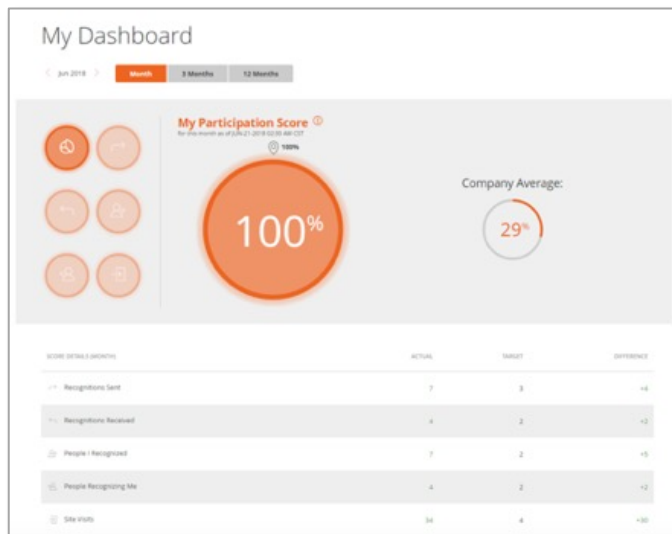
My Dashboard

Jun 2018

Month

3 Months

12 Months

My Participation Score

for this month as of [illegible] CST

100%

100%

Company Average:

29%

| SCORE DETAILS (MONTH) | ACTUAL | TARGET | DIFFERENCE |
|---|---|---|---|
| Recognitions Sent | 7 | 3 | +4 |
| Recognitions Received | 4 | 2 | +2 |
| People I Recognized | 7 | 2 | +5 |
| People Recognizing Me | 4 | 2 | +2 |
| Site Visits | 34 | 4 | +30 |